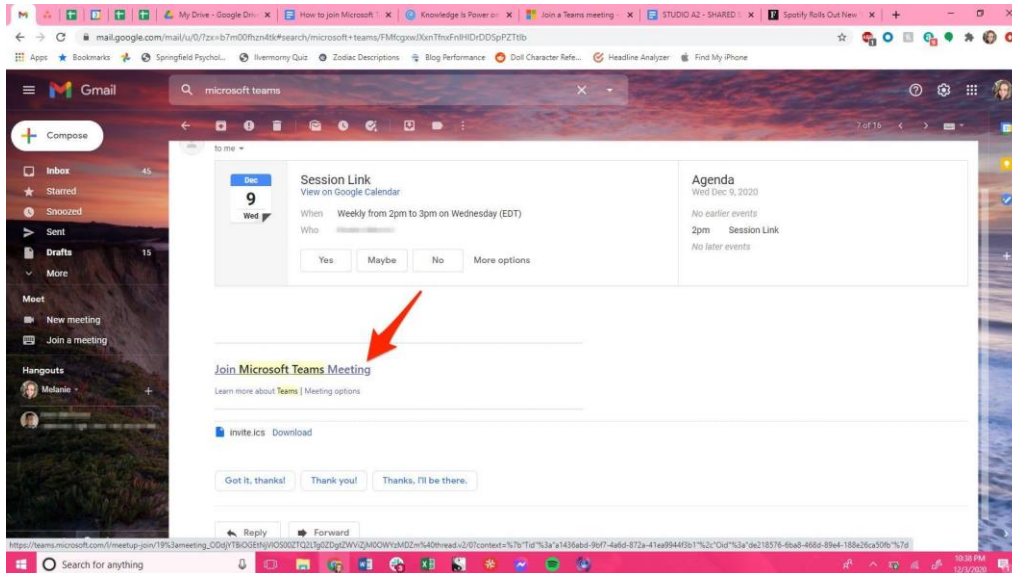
My Drive - Google Driv ×   How to join Microsoft T ×   Knowledge Is Power or ×   Join a Teams meeting ×   STUDIO A2 - SHARED ×   Spotify Rolls Out New ×   +

mail.google.com/mail/u/0/?zx=b7m00fhzn4tk#search/microsoft+teams/FMfcgxwJXxnTfnxFnlHIDrDDSpPZTtlb

Apps   Bookmarks   Springfield Psychol...   Ilvermorny Quiz   Zodiac Descriptions   Blog Performance   Doll Character Refe...   Headline Analyzer   Find My iPhone

Gmail   microsoft teams

Compose

Inbox 45
Starred
Snoozed
Sent
Drafts 15
More

Meet
New meeting
Join a meeting

Hangouts
Melanie

7 of 16

to me

Dec
9
Wed

Session Link
View on Google Calendar
When   Weekly from 2pm to 3pm on Wednesday (EDT)
Who

Yes   Maybe   No   More options

Agenda
Wed Dec 9, 2020
No earlier events
2pm   Session Link
No later events

Join Microsoft Teams Meeting
Learn more about Teams | Meeting options

invite.ics   Download

Got it, thanks!   Thank you!   Thanks, I'll be there.

Reply   Forward

https://teams.microsoft.com/l/meetup-join/19%3ameeting_ODdjYTBiOGEtNjViOS00ZTQ2LTg0ZDgtZWViZjM0OWYzMDZm%40thread.v2/0?context=%7b%22Tid%22%3a%22a1436abd-9bf7-4a6d-872a-41ea9944f3b1%22%2c%22Oid%22%3a%22de218576-6ba8-468d-89e4-188e26ca50fb%22%7d

Search for anything

10:38 PM
12/3/2020